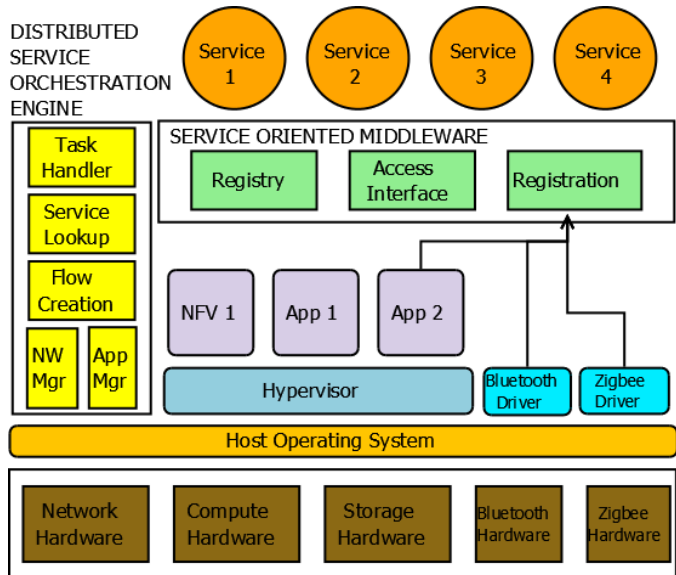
DISTRIBUTED SERVICE ORCHESTRATION ENGINE

Service 1

Service 2

Service 3

Service 4

Task Handler

Service Lookup

Flow Creation

NW Mgr

App Mgr

SERVICE ORIENTED MIDDLEWARE

Registry

Access Interface

Registration

NFV 1

App 1

App 2

Hypervisor

Bluetooth Driver

Zigbee Driver

Host Operating System

Network Hardware

Compute Hardware

Storage Hardware

Bluetooth Hardware

Zigbee Hardware